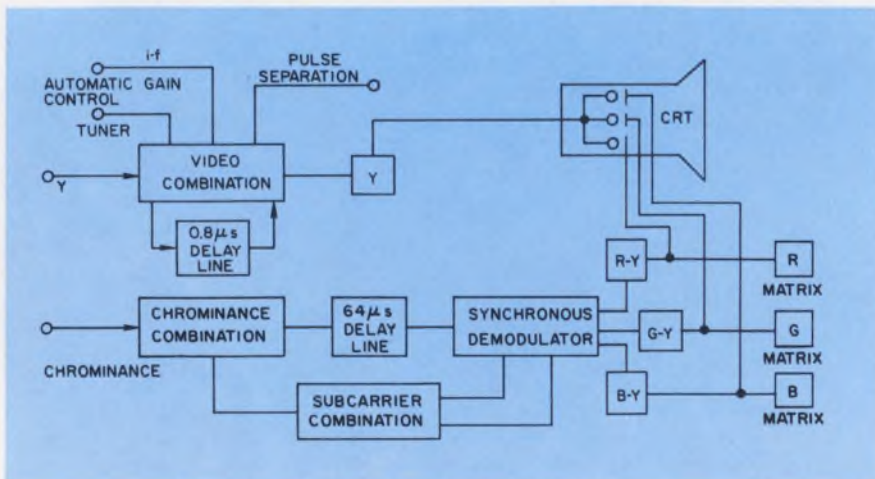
i-f
AUTOMATIC GAIN CONTROL
PULSE SEPARATION
TUNER
CRT
Y
VIDEO COMBINATION
Y
$0.8\mu s$ DELAY LINE
R-Y
R MATRIX
CHROMINANCE COMBINATION
$64\mu s$ DELAY LINE
SYNCHRONOUS DEMODULATOR
G-Y
G MATRIX
CHROMINANCE
B-Y
B MATRIX
SUBCARRIER COMBINATION